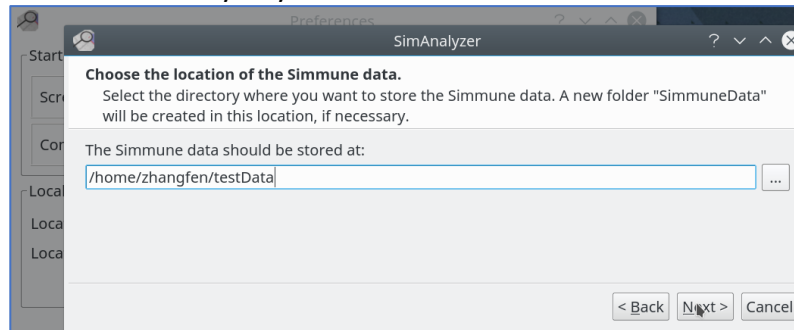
Preferences

Start

Scr

Cor

Local

Loca

Loca

SimAnalyzer

Choose the location of the Simmune data.
Select the directory where you want to store the Simmune data. A new folder "SimmuneData" will be created in this location, if necessary.

The Simmune data should be stored at:

/home/zhangfen/testData

...

< Back

Next >

Cancel